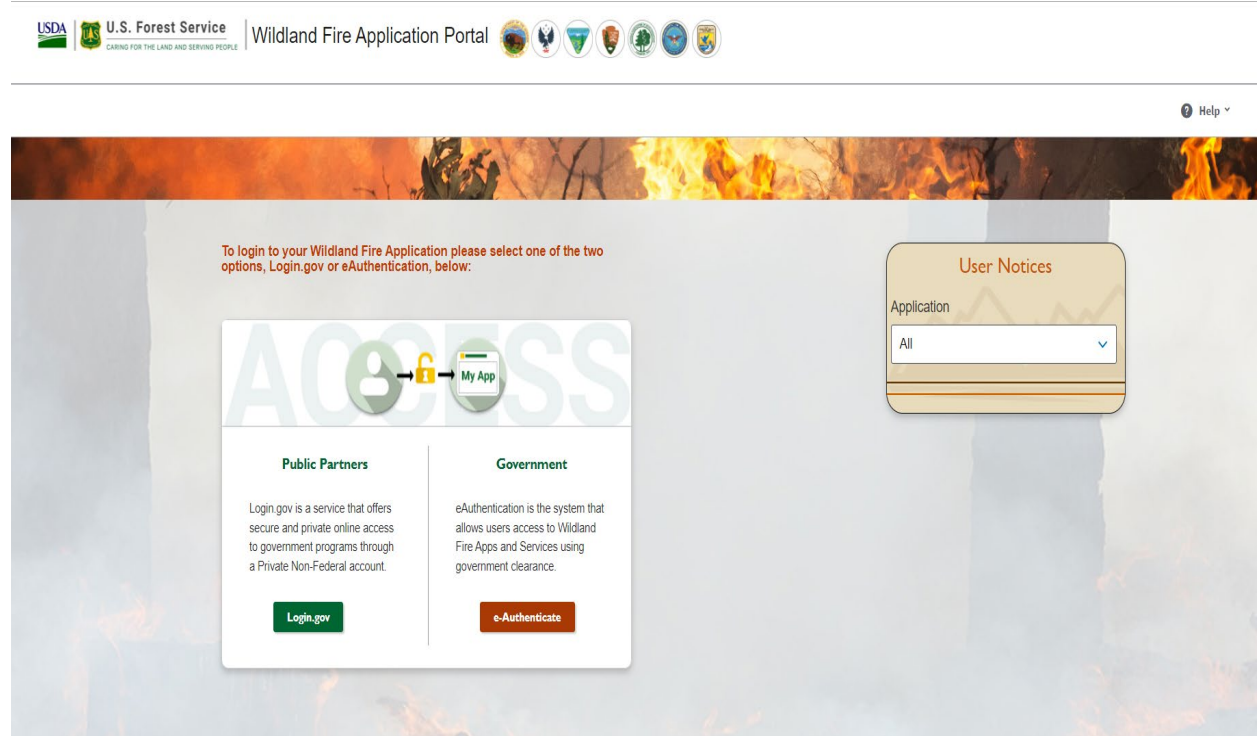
USDA | U.S. Forest Service CARING FOR THE LAND AND SERVING PEOPLE | Wildland Fire Application Portal

Help

To login to your Wildland Fire Application please select one of the two options, Login.gov or eAuthentication, below:

ACCESS

My App

Public Partners

Login.gov is a service that offers secure and private online access to government programs through a Private Non-Federal account.

Login.gov

Government

eAuthentication is the system that allows users access to Wildland Fire Apps and Services using government clearance.

e-Authenticate

User Notices

Application

All